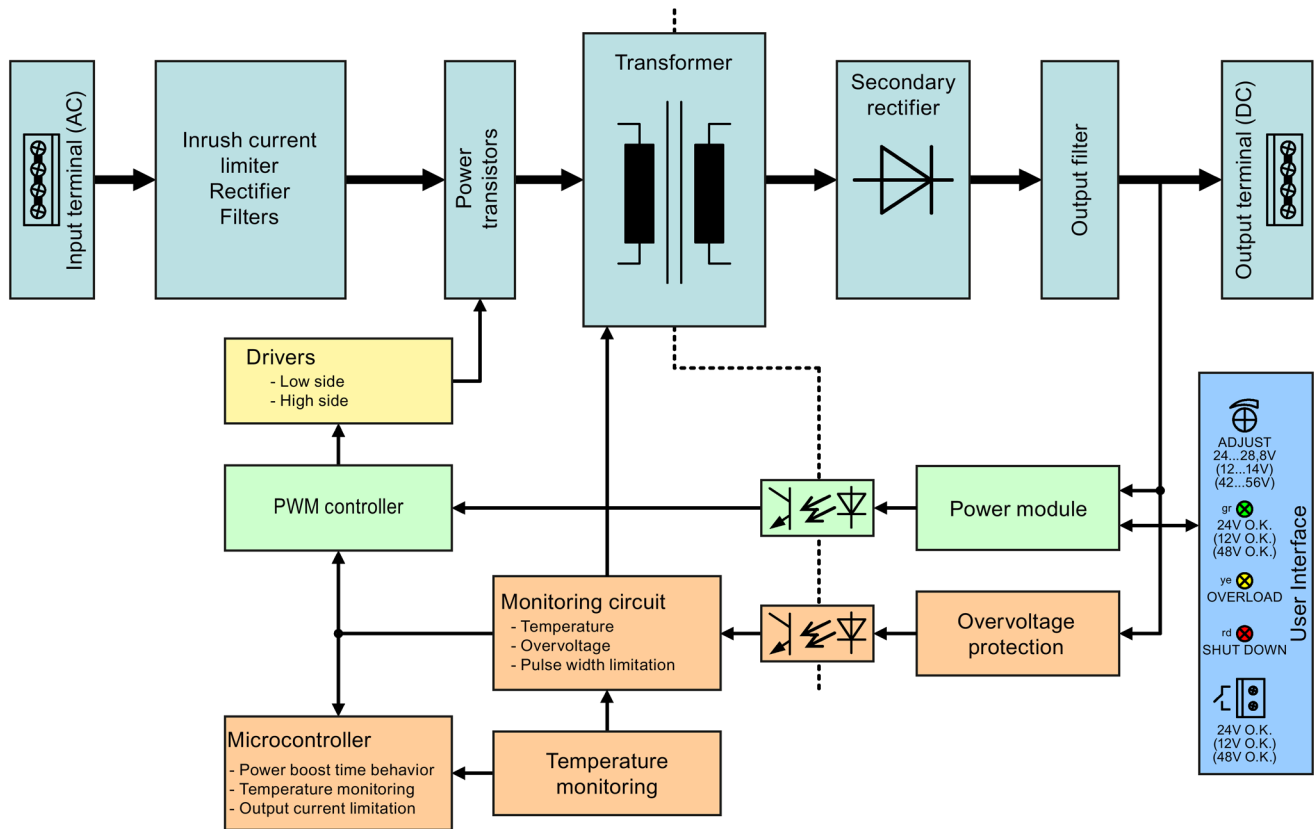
Input terminal (AC)

Inrush current limiter
Rectifier
Filters

Power transistors

Transformer

Secondary rectifier

Output filter

Output terminal (DC)

Drivers
- Low side
- High side

PWM controller

Power module

Monitoring circuit
- Temperature
- Overvoltage
- Pulse width limitation

Overvoltage protection

Microcontroller
- Power boost time behavior
- Temperature monitoring
- Output current limitation

Temperature monitoring

User Interface

ADJUST
24...28,8V
(12...14V)
(42...56V)

gr
24V O.K.
(12V O.K.)
(48V O.K.)

ye
OVERLOAD

rd
SHUT DOWN

24V O.K.
(12V O.K.)
(48V O.K.)